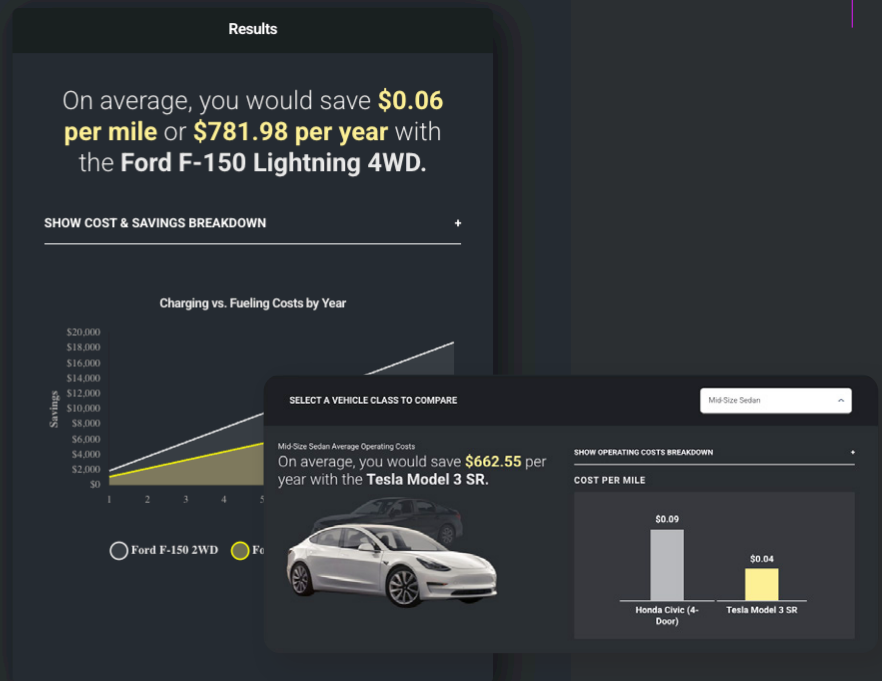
Results

On average, you would save **$0.06 per mile** or **$781.98 per year** with the **Ford F-150 Lightning 4WD.**

SHOW COST & SAVINGS BREAKDOWN +

Charging vs. Fueling Costs by Year

Savings

$20,000
$18,000
$16,000
$14,000
$12,000
$10,000
$8,000
$6,000
$4,000
$2,000
$0

1 2 3 4 5

Ford F-150 2WD Fo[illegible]

SELECT A VEHICLE CLASS TO COMPARE

Mid-Size Sedan

Mid-Size Sedan Average Operating Costs

On average, you would save $662.55 per year with the Tesla Model 3 SR.

SHOW OPERATING COSTS BREAKDOWN +

COST PER MILE

$0.09

$0.04

Honda Civic (4-Door)

Tesla Model 3 SR